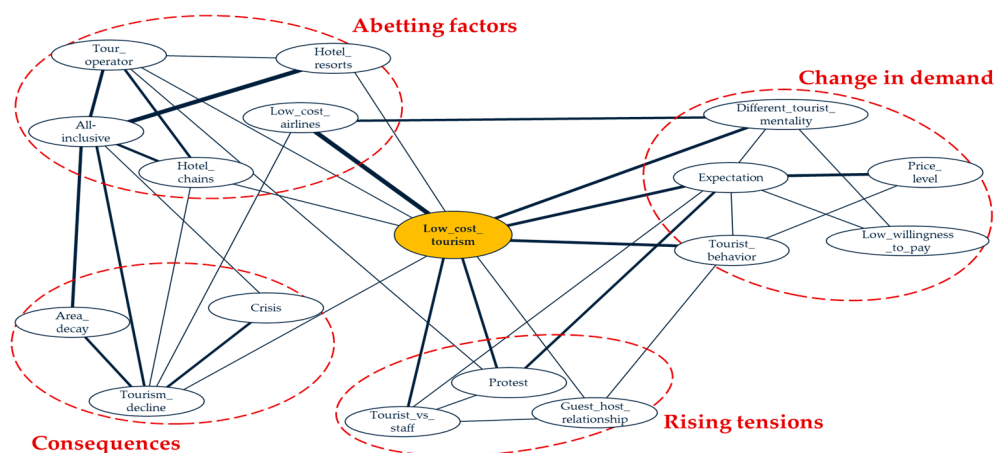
Abetting factors

Tour_ operator

Hotel_ resorts

Low_cost_ airlines

All-inclusive

Hotel_ chains

Change in demand

Different_tourist_ mentality

Expectation

Price_ level

Low_willingness _to_pay

Tourist_ behavior

Low_cost_ tourism

Area_ decay

Crisis

Tourism_ decline

Consequences

Protest

Tourist_vs_ staff

Guest_host_ relationship

Rising tensions